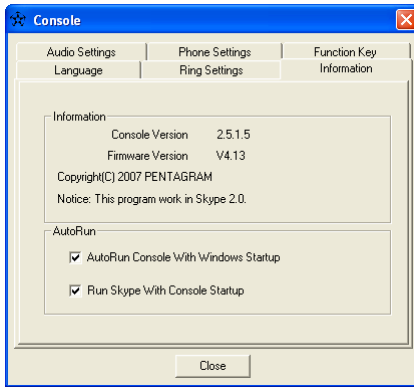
Console

Audio Settings
Phone Settings
Function Key
Language
Ring Settings
Information

Information
Console Version 2.5.1.5
Firmware Version V4.13
Copyright(C) 2007 PENTAGRAM
Notice: This program work in Skype 2.0.

AutoRun
AutoRun Console With Windows Startup
Run Skype With Console Startup

Close